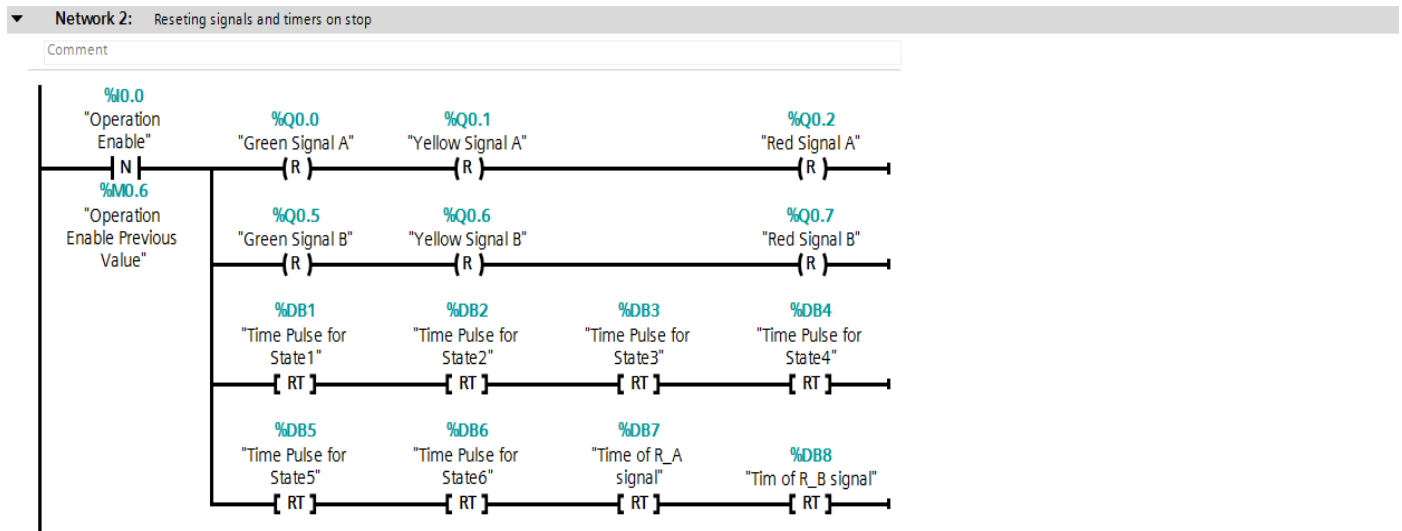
Network 2: Reseting signals and timers on stop

Comment

%I0.0
"Operation Enable"
N
%M0.6
"Operation Enable Previous Value"

%Q0.0
"Green Signal A"
R

%Q0.1
"Yellow Signal A"
R

%Q0.2
"Red Signal A"
R

%Q0.5
"Green Signal B"
R

%Q0.6
"Yellow Signal B"
R

%Q0.7
"Red Signal B"
R

%DB1
"Time Pulse for State1"
RT

%DB2
"Time Pulse for State2"
RT

%DB3
"Time Pulse for State3"
RT

%DB4
"Time Pulse for State4"
RT

%DB5
"Time Pulse for State5"
RT

%DB6
"Time Pulse for State6"
RT

%DB7
"Time of R_A signal"
RT

%DB8
"Tim of R_B signal"
RT